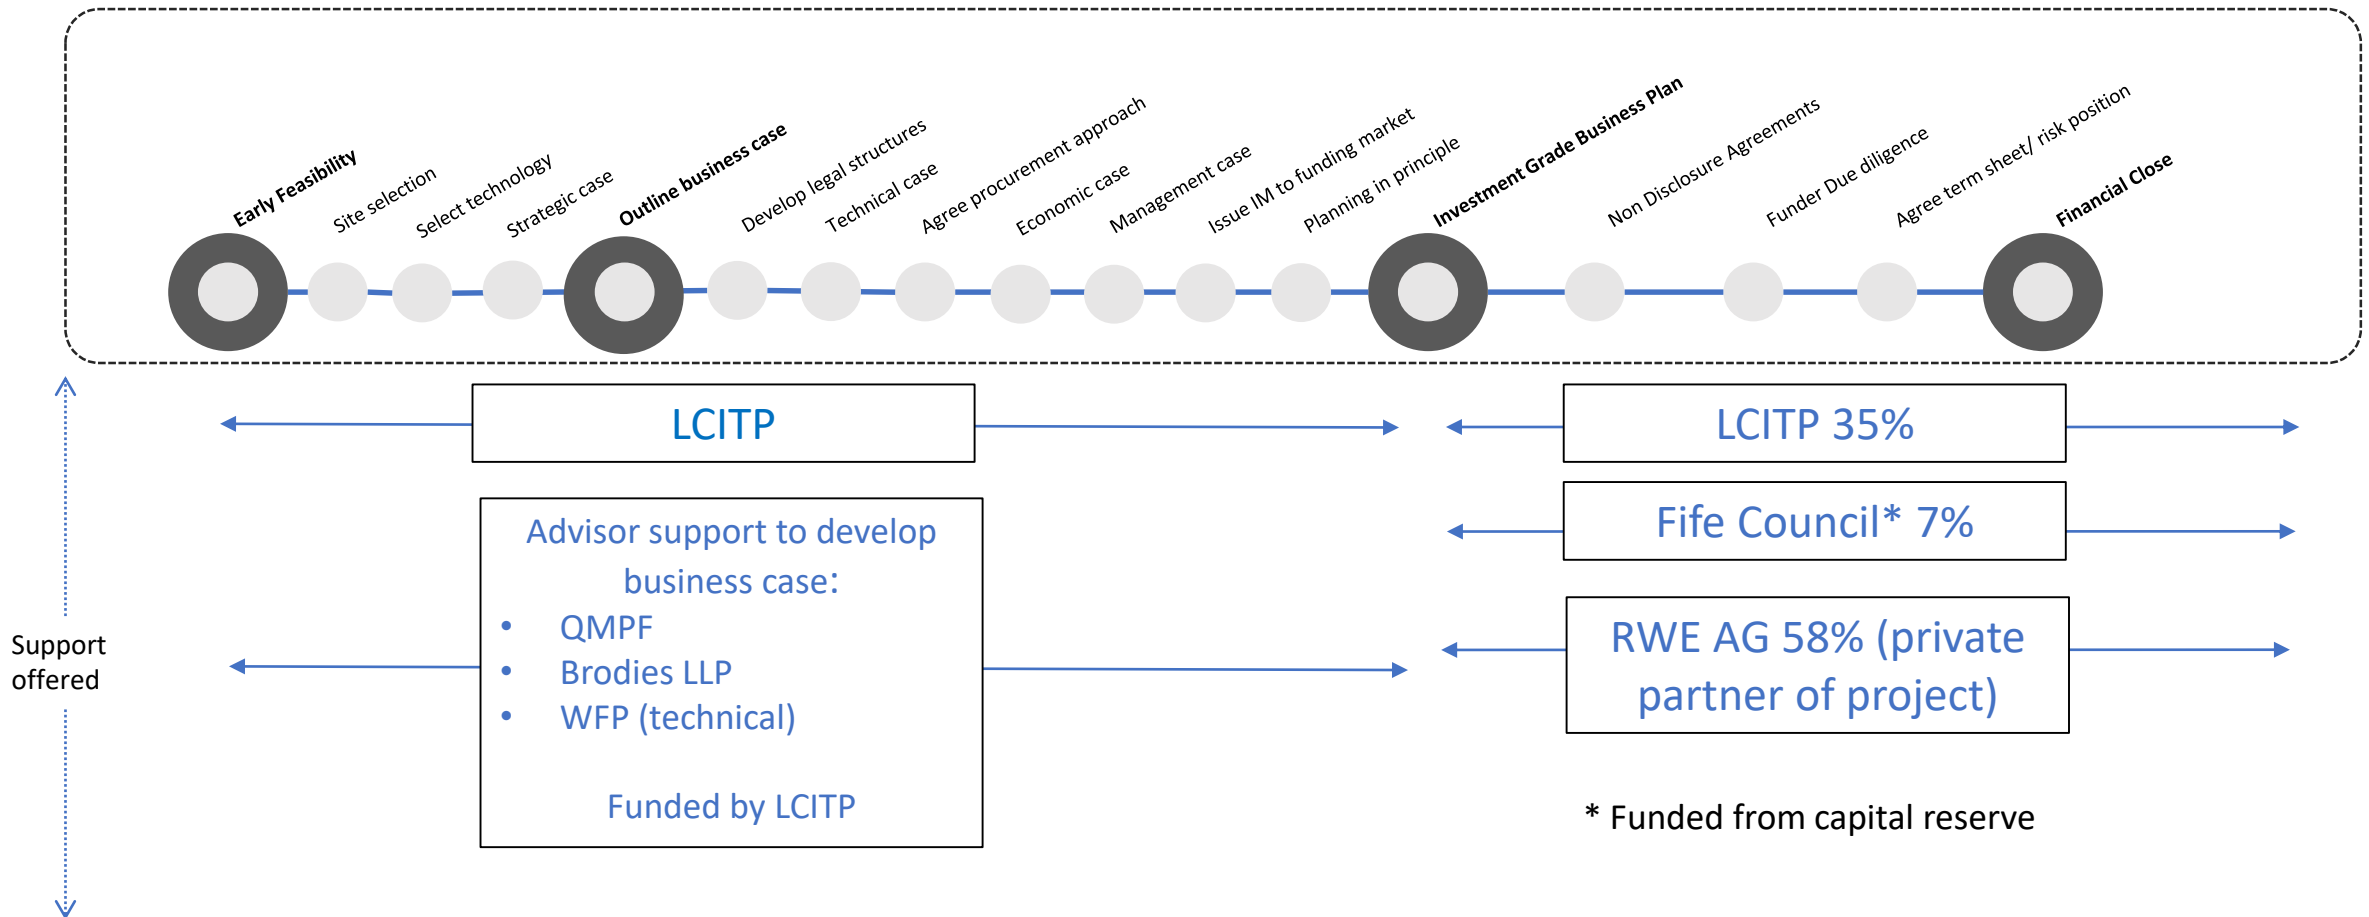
Early Feasibility
Site selection
Select technology
Strategic case
Outline business case
Develop legal structures
Technical case
Agree procurement approach
Economic case
Management case
Issue IM to funding market
Planning in principle
Investment Grade Business Plan
Non Disclosure Agreements
Funder Due diligence
Agree term sheet/ risk position
Financial Close

LCITP

LCITP 35%

Fife Council* 7%

Advisor support to develop business case:
• QMPF
• Brodies LLP
• WFP (technical)

Funded by LCITP

RWE AG 58% (private partner of project)

Support offered

* Funded from capital reserve